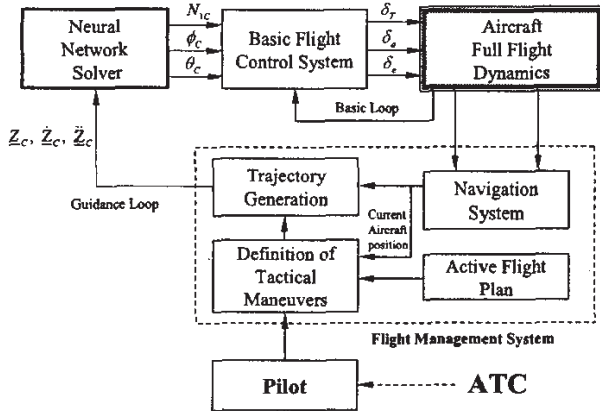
Neural Network Solver

$N_{1C}$

$\phi_C$

$\theta_C$

Basic Flight Control System

$\delta_T$

$\delta_a$

$\delta_e$

Aircraft Full Flight Dynamics

Basic Loop

$\underline{Z}_C, \dot{\underline{Z}}_C, \ddot{\underline{Z}}_C$

Guidance Loop

Trajectory Generation

Current Aircraft position

Navigation System

Definition of Tactical Maneuvers

Active Flight Plan

Flight Management System

Pilot

ATC